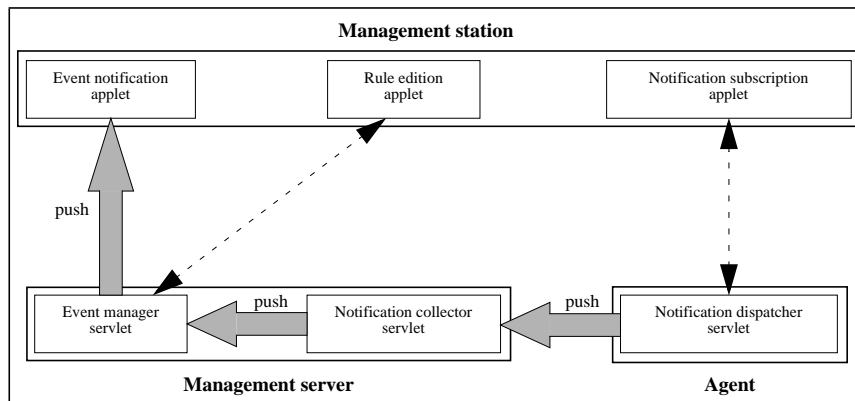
Management station

Event notification applet

Rule edition applet

Notification subscription applet

push

push

push

Event manager servlet

Notification collector servlet

Notification dispatcher servlet

Management server

Agent